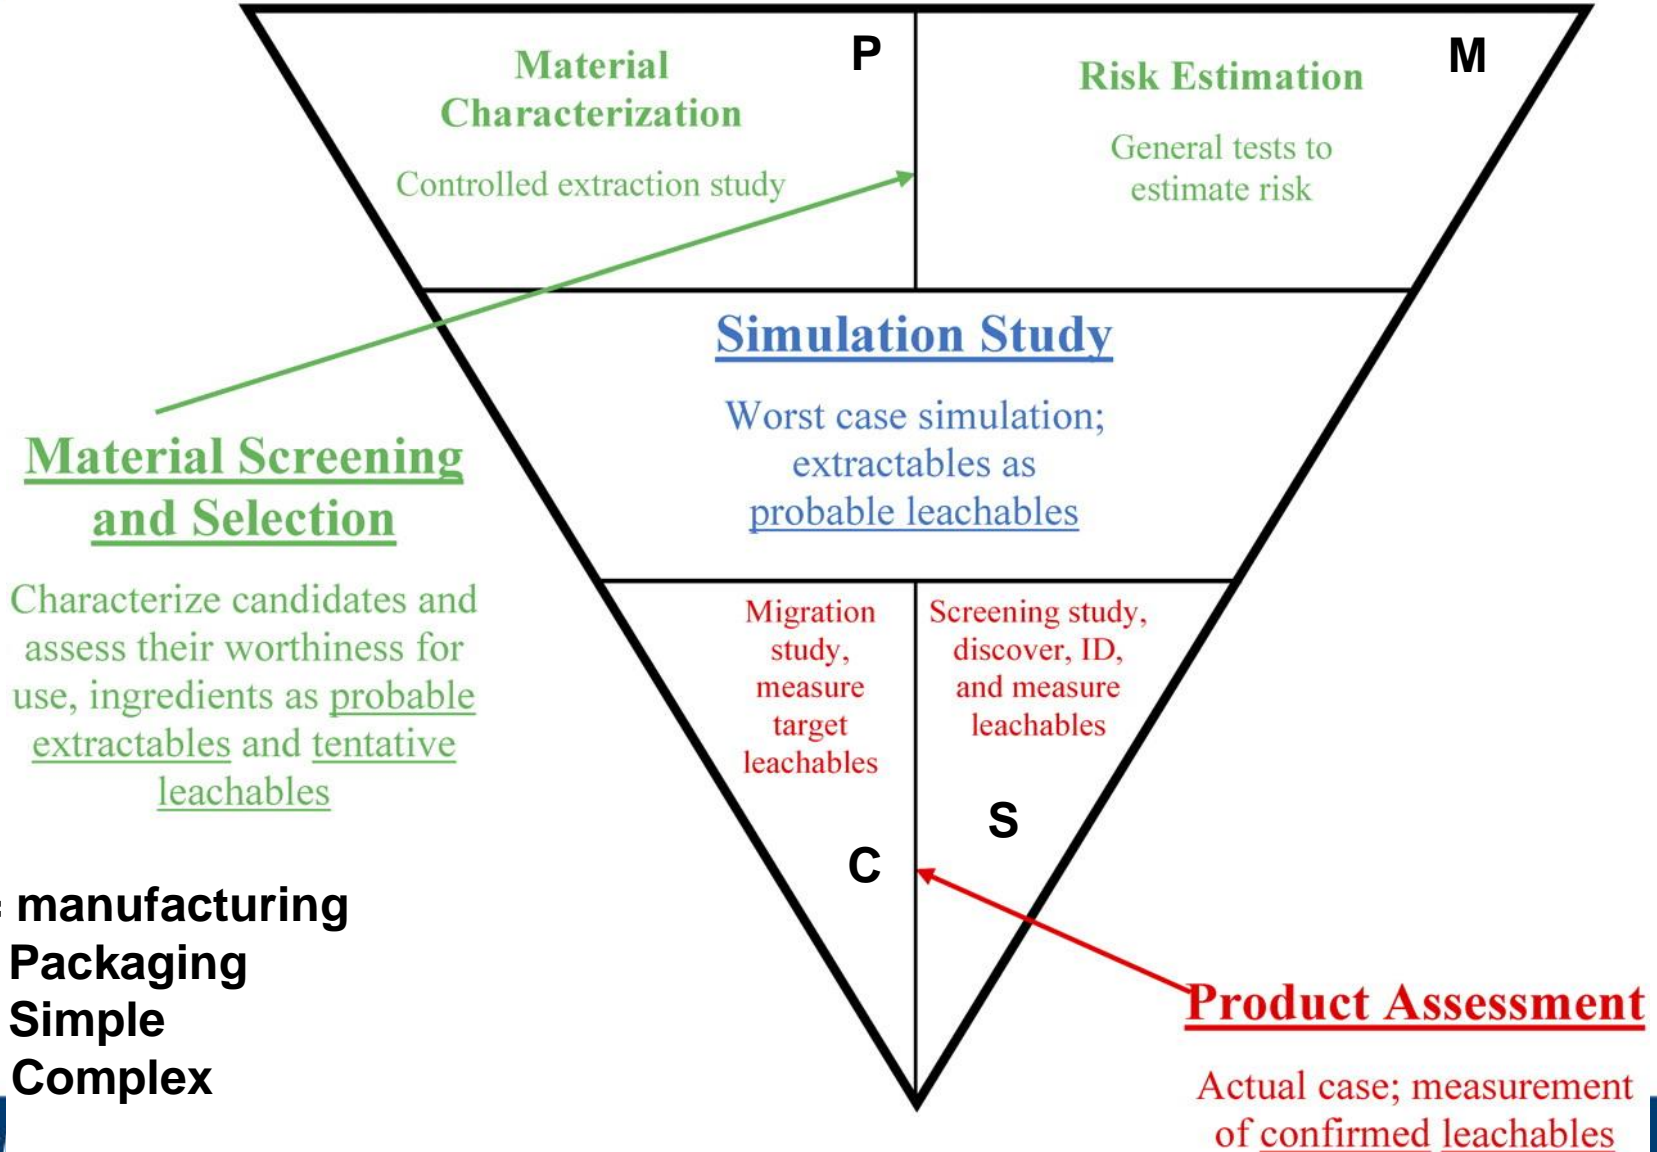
Material Characterization

Controlled extraction study

P

Risk Estimation

M

General tests to estimate risk

Simulation Study

Worst case simulation; extractables as probable leachables

Material Screening and Selection

Characterize candidates and assess their worthiness for use, ingredients as probable extractables and tentative leachables

Migration study, measure target leachables

Screening study, discover, ID, and measure leachables

S

C

manufacturing
Packaging
Simple
Complex

Product Assessment

Actual case; measurement of confirmed leachables